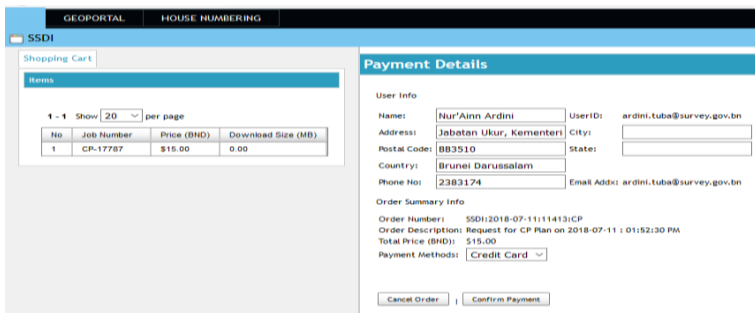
GEOPORTAL HOUSE NUMBERING

SSDI

Shopping Cart

Items

1 - 1 Show 20 per page

| No | Job Number | Price (BND) | Download Size (MB) |
|---|---|---|---|
| 1 | CP-17787 | $15.00 | 0.00 |

Payment Details

User Info

Name: Nur'Ainn Ardini UserID: ardini.tuba@survey.gov.bn

Address: Jabatan Ukur, Kementeri City:

Postal Code: BB3510 State:

Country: Brunei Darussalam

Phone No: 2383174 Email Addx: ardini.tuba@survey.gov.bn

Order Summary Info

Order Number: SSDI:2018-07-11:11413:CP

Order Description: Request for CP Plan on 2018-07-11 : 01:52:30 PM

Total Price (BND): $15.00

Payment Methods: Credit Card

Cancel Order | Confirm Payment